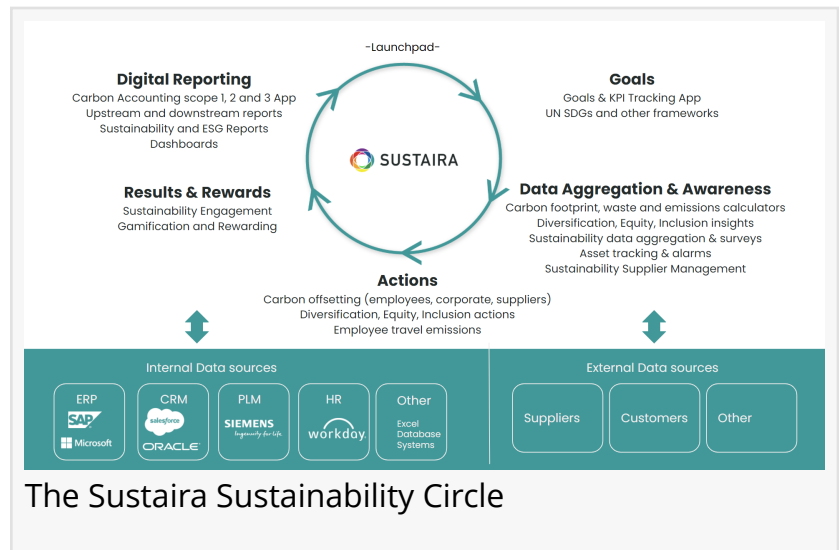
-Launchpad-

SUSTAIRA

Digital Reporting
Carbon Accounting scope 1, 2 and 3 App
Upstream and downstream reports
Sustainability and ESG Reports
Dashboards

Goals
Goals & KPI Tracking App
UN SDGs and other frameworks

Results & Rewards
Sustainability Engagement
Gamification and Rewarding

Data Aggregation & Awareness
Carbon footprint, waste and emissions calculators
Diversification, Equity, Inclusion insights
Sustainability data aggregation & surveys
Asset tracking & alarms
Sustainability Supplier Management

Actions
Carbon offsetting (employees, corporate, suppliers)
Diversification, Equity, Inclusion actions
Employee travel emissions

Internal Data sources

ERP
SAP
Microsoft

CRM
salesforce
ORACLE

PLM
SIEMENS
Ingenuity for life

HR
workday.

Other
Excel
Database
Systems

External Data sources

Suppliers

Customers

Other

The Sustaira Sustainability Circle